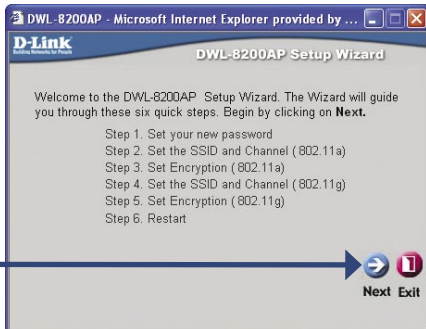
DWL-8200AP - Microsoft Internet Explorer provided by ...

D-Link
Building Networks for People

DWL-8200AP Setup Wizard

Welcome to the DWL-8200AP Setup Wizard. The Wizard will guide you through these six quick steps. Begin by clicking on **Next.**

Step 1. Set your new password
Step 2. Set the SSID and Channel ( 802.11a)
Step 3. Set Encryption ( 802.11a)
Step 4. Set the SSID and Channel ( 802.11g)
Step 5. Set Encryption ( 802.11g)
Step 6. Restart

Next Exit